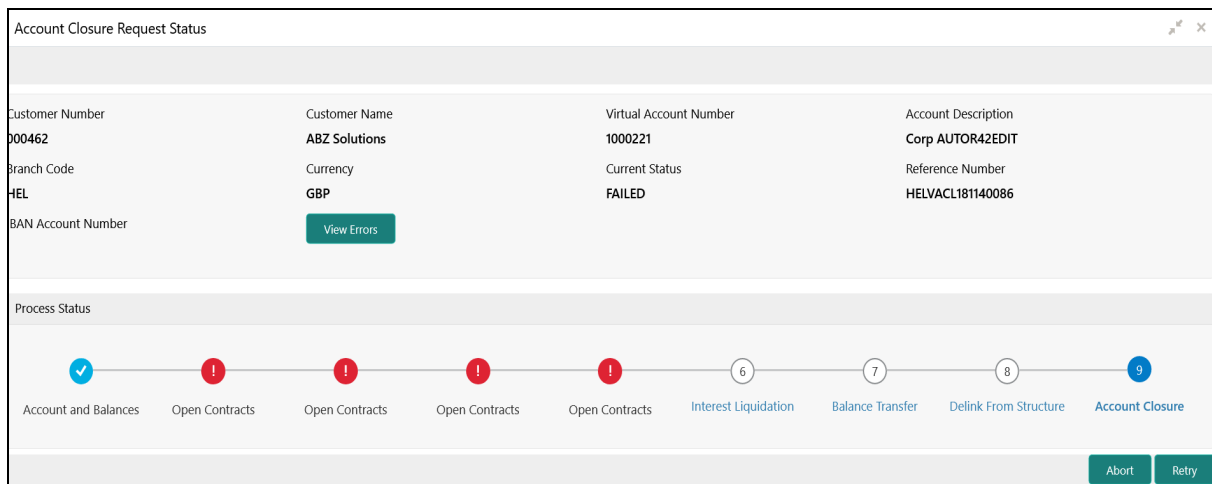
Account Closure Request Status

Customer Number
000462

Customer Name
ABZ Solutions

Virtual Account Number
1000221

Account Description
Corp AUTOR42EDIT

Branch Code
HEL

Currency
GBP

Current Status
FAILED

Reference Number
HELVACL181140086

IBAN Account Number

View Errors

Process Status

!
!
!
!
6
7
8
9

Account and Balances
Open Contracts
Open Contracts
Open Contracts
Open Contracts
Interest Liquidation
Balance Transfer
Delink From Structure
Account Closure

Abort
Retry